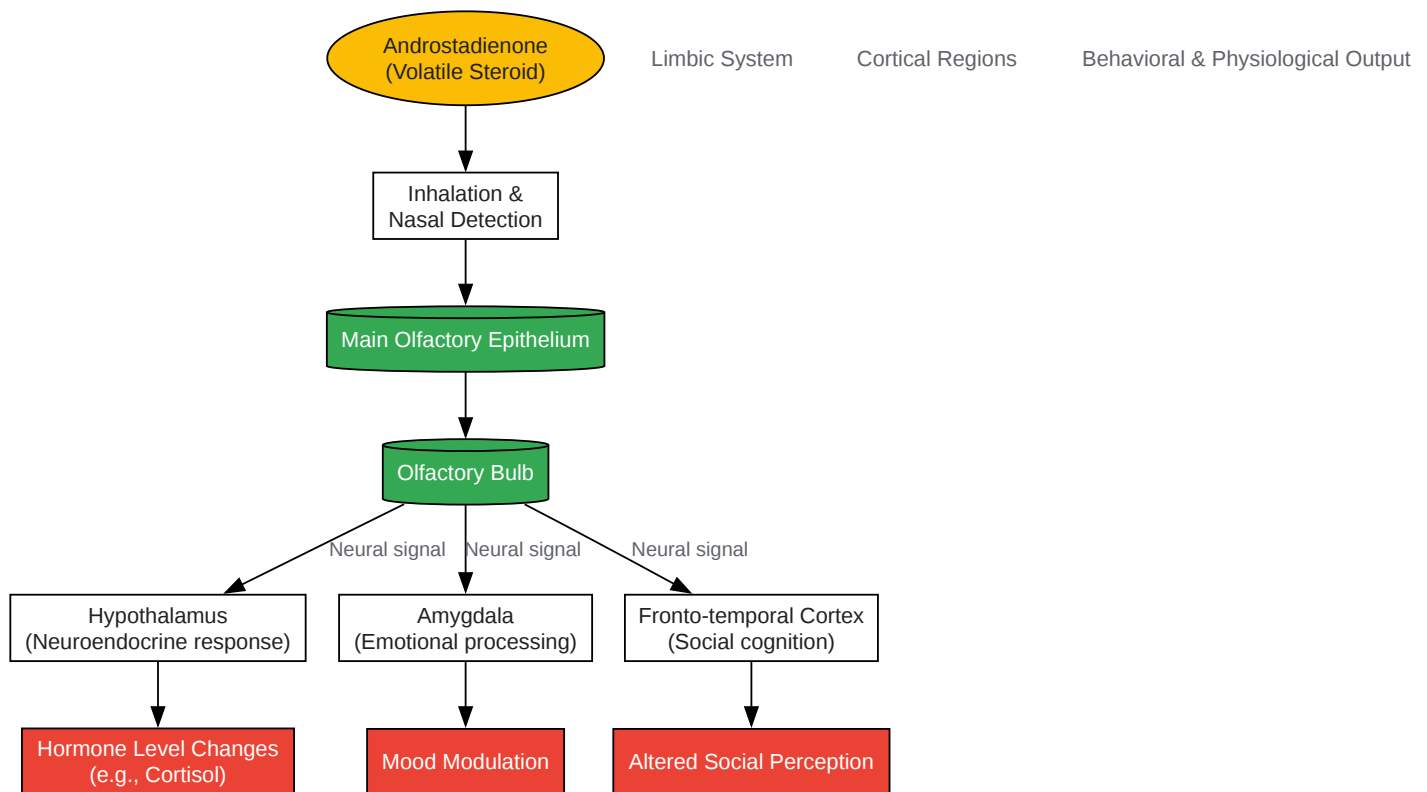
Androstadienone
(Volatile Steroid)

Limbic System

Cortical Regions

Behavioral & Physiological Output

Inhalation &
Nasal Detection

Main Olfactory Epithelium

Olfactory Bulb

Neural signal

Neural signal

Neural signal

Hypothalamus
(Neuroendocrine response)

Amygdala
(Emotional processing)

Fronto-temporal Cortex
(Social cognition)

Hormone Level Changes
(e.g., Cortisol)

Mood Modulation

Altered Social Perception